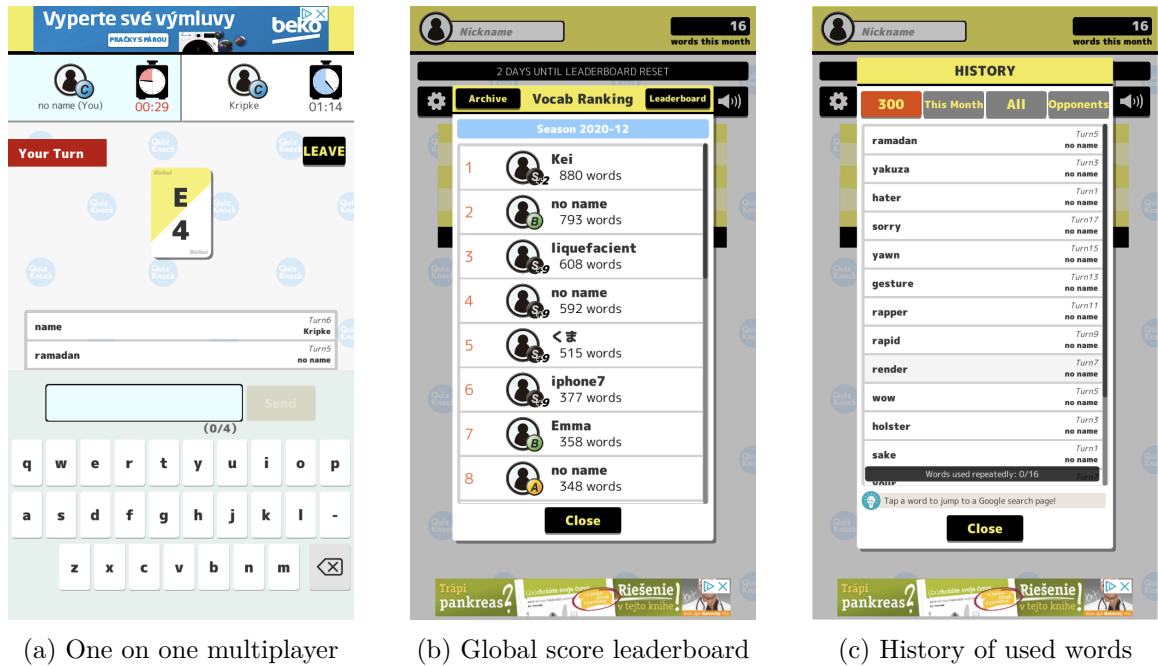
Vyperte své výmluvy
PRAČKY S PÁROU
beko

no name (You)
00:29
Kripke
01:14

Your Turn
LEAVE

E
4

| name | Turn6 Kripke |
|---|---|
| ramadan | Turn5 no name |

Send
(0/4)

q w e r t y u i o p
a s d f g h j k l -
z x c v b n m

(a) One on one multiplayer

Nickname
16
words this month

2 DAYS UNTIL LEADERBOARD RESET

Archive
Vocab Ranking
Leaderboard

Season 2020-12

| 1 | Kei | 880 words |
|---|---|---|
| 2 | no name | 793 words |
| 3 | liquefacient | 608 words |
| 4 | no name | 592 words |
| 5 | くま | 515 words |
| 6 | iphone7 | 377 words |
| 7 | Emma | 358 words |
| 8 | no name | 348 words |

Close

Trápi pankreas?
Riešenie v tejto knihe!

(b) Global score leaderboard

Nickname
16
words this month

HISTORY

300
This Month
All
Opponents

| ramadan | Turn5 no name |
|---|---|
| yakuza | Turn3 no name |
| hater | Turn1 no name |
| sorry | Turn17 no name |
| yawn | Turn15 no name |
| gesture | Turn13 no name |
| rapper | Turn11 no name |
| rapid | Turn9 no name |
| render | Turn7 no name |
| wow | Turn5 no name |
| holster | Turn3 no name |
| sake | Turn1 no name |

Words used repeatedly: 0/16

Tap a word to jump to a Google search page!

Close

Trápi pankreas?
Riešenie v tejto knihe!

(c) History of used words